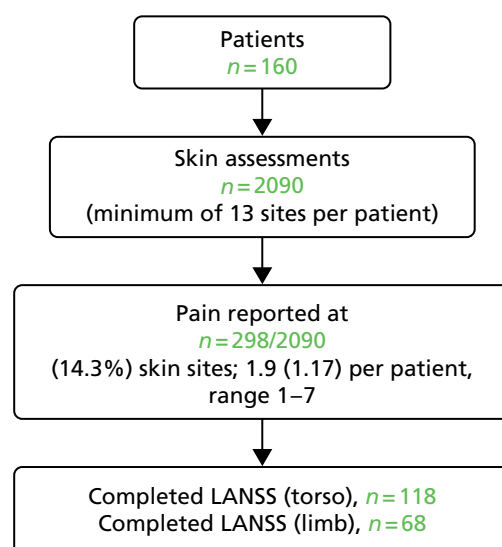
Patients
$n=160$

Skin assessments
$n=2090$
(minimum of 13 sites per patient)

Pain reported at
$n=298/2090$
(14.3%) skin sites; 1.9 (1.17) per patient, range 1–7

Completed LANSS (torso), $n=118$
Completed LANSS (limb), $n=68$